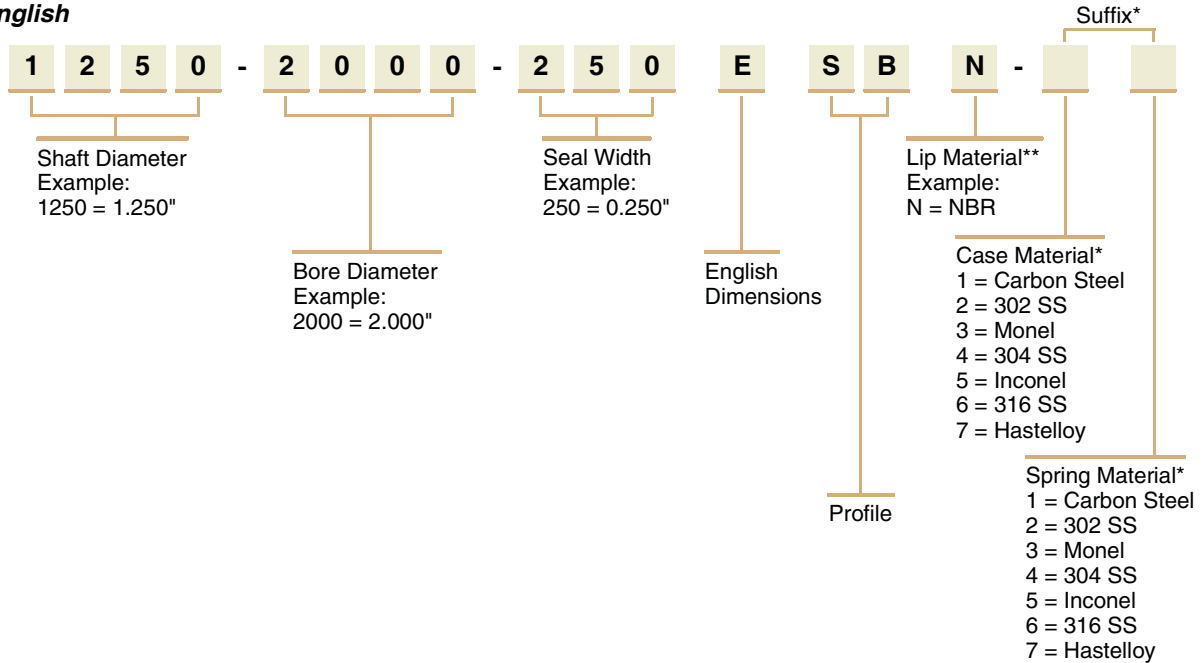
nglish

Suffix*

1 2 5 0 - 2 0 0 0 - 2 5 0 E S B N -

Shaft Diameter
Example:
1250 = 1.250"

Seal Width
Example:
250 = 0.250"

Lip Material**
Example:
N = NBR

Case Material*
1 = Carbon Steel
2 = 302 SS
3 = Monel
4 = 304 SS
5 = Inconel
6 = 316 SS
7 = Hastelloy

Bore Diameter
Example:
2000 = 2.000"

English
Dimensions

Spring Material*
1 = Carbon Steel
2 = 302 SS
3 = Monel
4 = 304 SS
5 = Inconel
6 = 316 SS
7 = Hastelloy

Profile